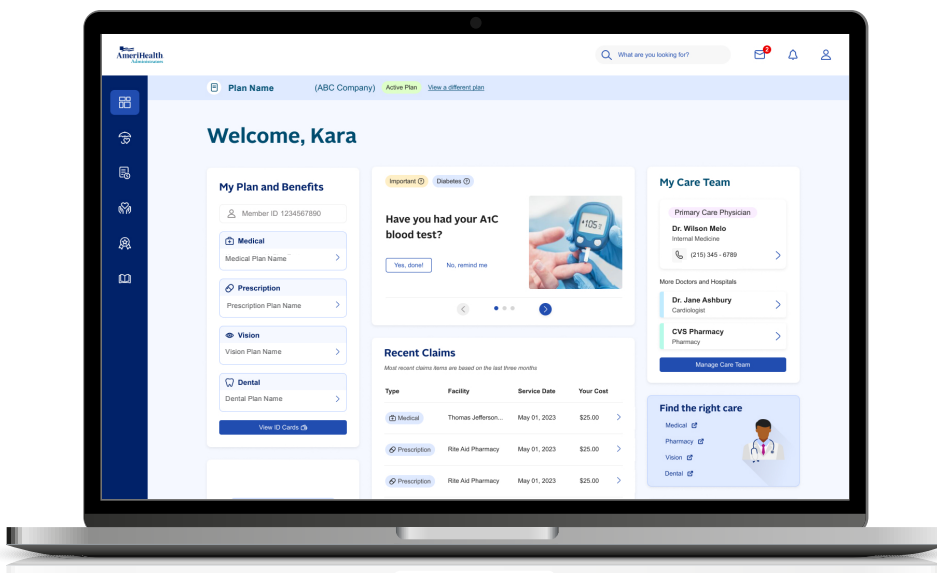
AmeriHealth Administrators

What are you looking for?

2

Plan Name (ABC Company) Active Plan View a different plan

Welcome, Kara

My Plan and Benefits

Member ID 1234567890

Medical
Medical Plan Name

Prescription
Prescription Plan Name

Vision
Vision Plan Name

Dental
Dental Plan Name

View ID Cards

Important Diabetes

Have you had your A1C blood test?

Yes, done! No, remind me

105

Recent Claims

Most recent claims items are based on the last three months

| Type | Facility | Service Date | Your Cost |
|---|---|---|---|
| Medical | Thomas Jefferson... | May 01, 2023 | $25.00 |
| Prescription | Rite Aid Pharmacy | May 01, 2023 | $25.00 |
| Prescription | Rite Aid Pharmacy | May 01, 2023 | $25.00 |

My Care Team

Primary Care Physician
Dr. Wilson Melo
Internal Medicine
(215) 345 - 6789

More Doctors and Hospitals

Dr. Jane Ashbury
Cardiologist

CVS Pharmacy
Pharmacy

Manage Care Team

Find the right care

Medical
Pharmacy
Vision
Dental